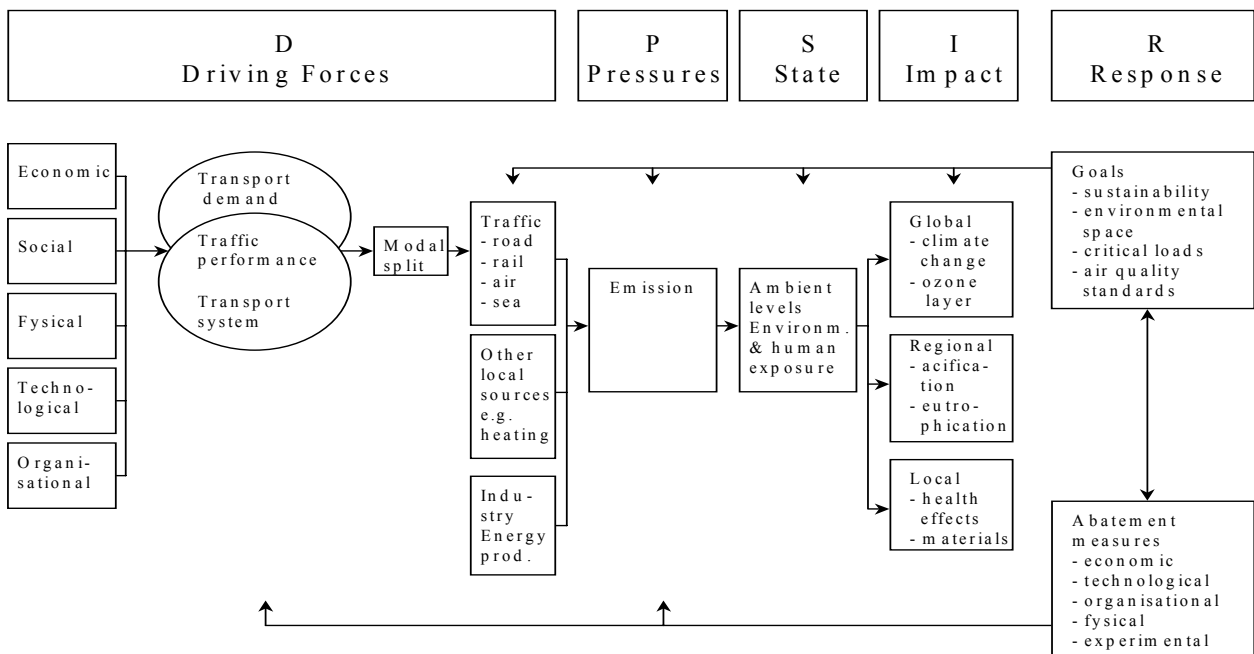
D
Driving Forces

P
Pressures

S
State

I
Impact

R
Response

Economic

Social

Fysical

Techno-logical

Organi-sational

Transport demand

Traffic performance

Transport system

Modal split

Traffic
- road
- rail
- air
- sea

Other local sources e.g. heating

Industry Energy prod.

Emission

Ambient levels Environm. & human exposure

Global
- climate change
- ozone layer

Regional
- acification
- eutrophication

Local
- health effects
- materials

Goals
- sustainability
- environmental space
- critical loads
- air quality standards

Abatement measures
- economic
- technological
- organisational
- fysical
- experimental